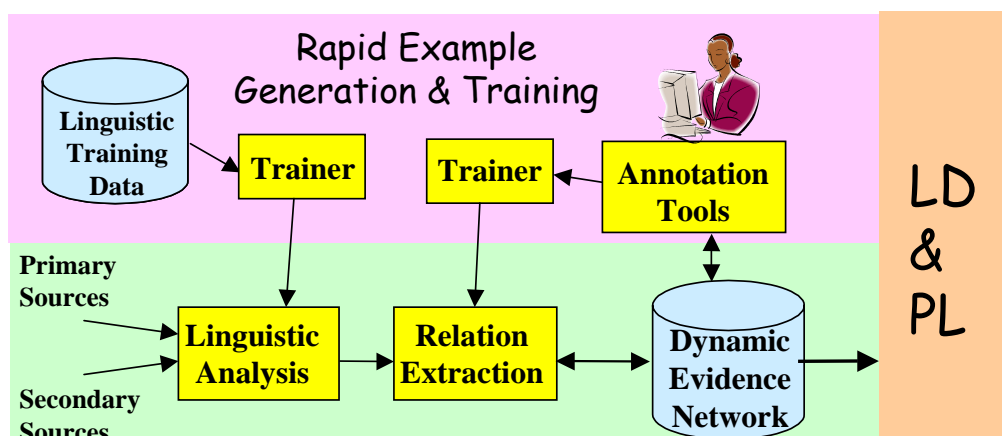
Rapid Example Generation & Training

Linguistic Training Data

Trainer

Trainer

Annotation Tools

LD & PL

Primary Sources

Secondary Sources

Linguistic Analysis

Relation Extraction

Dynamic Evidence Network